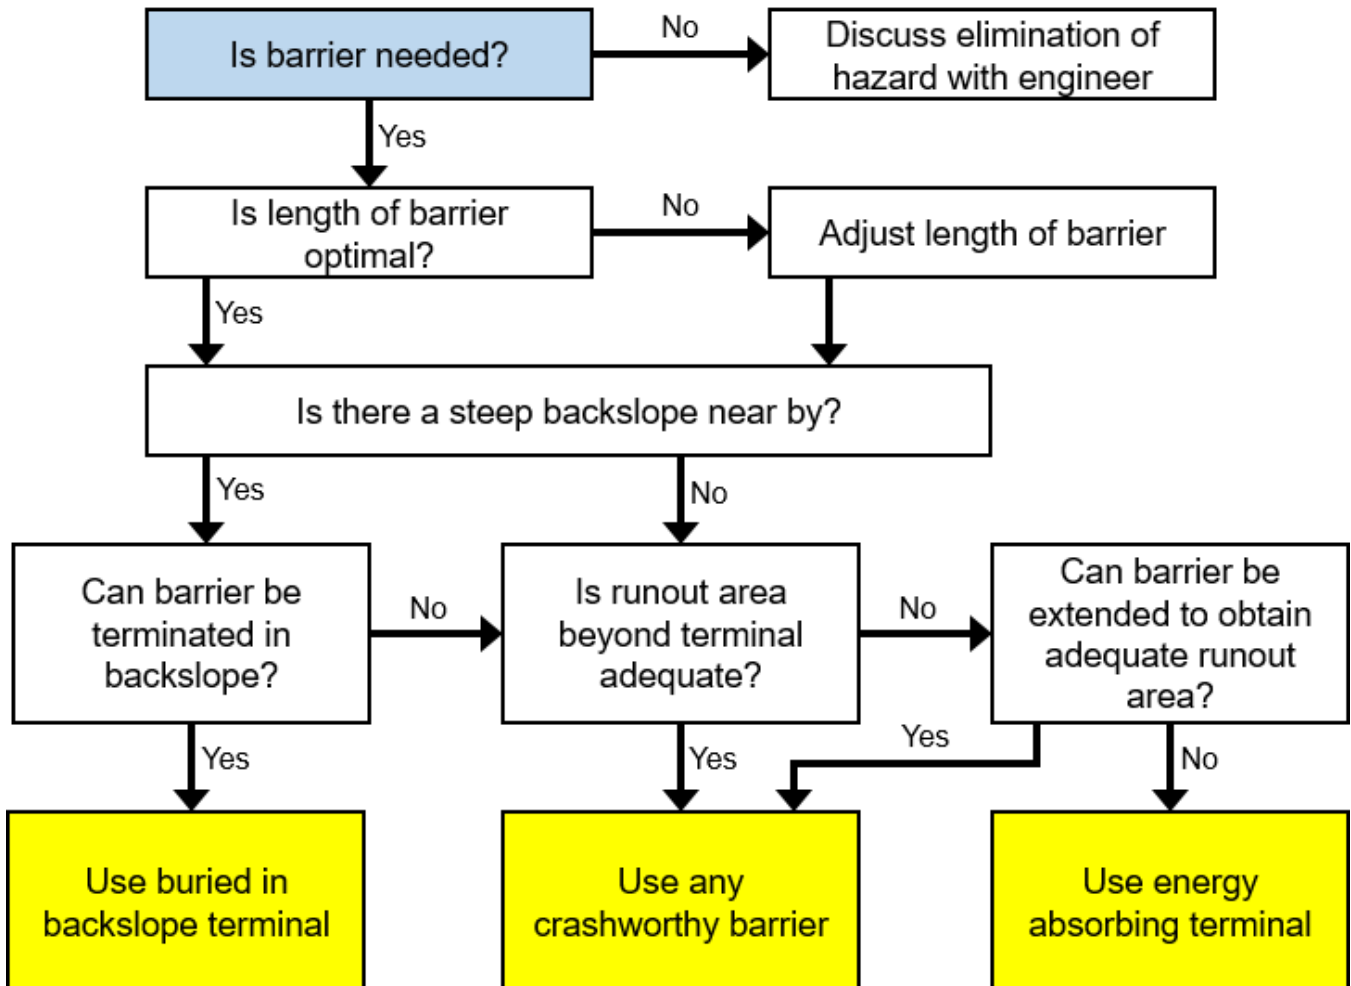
Is barrier needed?

No

Discuss elimination of hazard with engineer

Yes

Is length of barrier optimal?

No

Adjust length of barrier

Yes

Is there a steep backslope near by?

Yes

No

Can barrier be terminated in backslope?

No

Is runout area beyond terminal adequate?

No

Can barrier be extended to obtain adequate runout area?

Yes

Yes

Yes

No

Use buried in backslope terminal

Use any crashworthy barrier

Use energy absorbing terminal